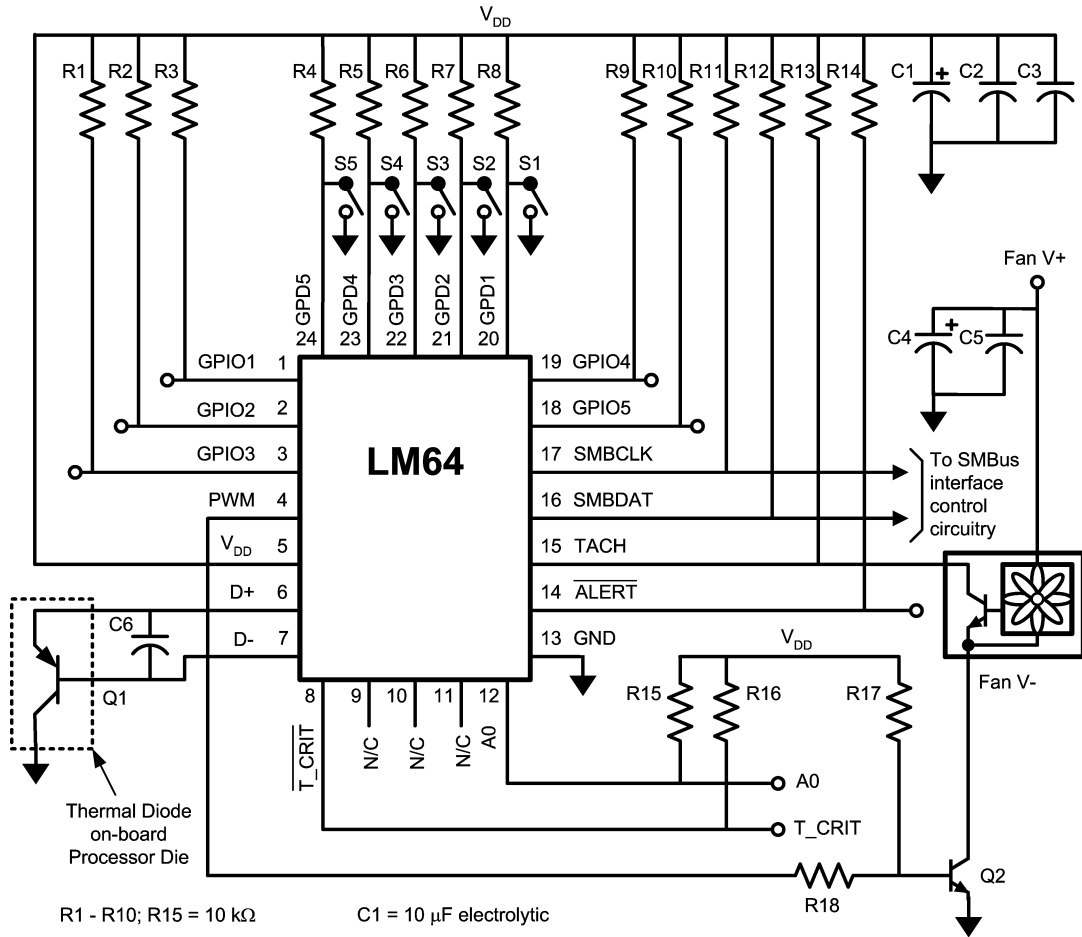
$V_{DD}$

R1 R2 R3 R4 R5 R6 R7 R8 R9 R10 R11 R12 R13 R14 C1 C2 C3

S5 S4 S3 S2 S1

Fan V+

GPD5 24 GPD4 23 GPD3 22 GPD2 21 GPD1 20

C4 C5

GPIO1 1
GPIO2 2
GPIO3 3
PWM 4
$V_{DD}$ 5
D+ 6
D- 7

LM64

19 GPIO4
18 GPIO5
17 SMBCLK
16 SMBDAT
15 TACH
14 $\overline{ALERT}$
13 GND

To SMBus interface control circuitry

C6

Q1

8 $\overline{T\_CRIT}$ 9 N/C 10 N/C 11 N/C 12 A0

$V_{DD}$

R15 R16 R17

Fan V-

A0

T_CRIT

Thermal Diode on-board Processor Die

R18 Q2

R1 - R10; R15 = 10 kΩ C1 = 10 μF electrolytic